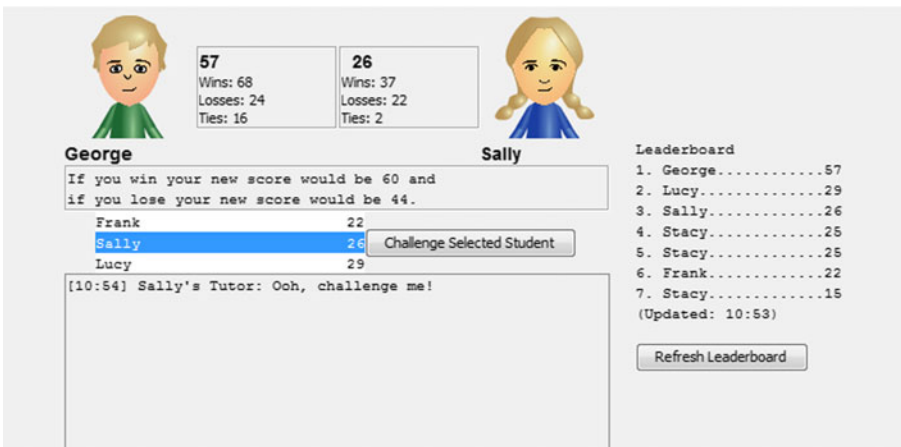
57
Wins: 68
Losses: 24
Ties: 16

26
Wins: 37
Losses: 22
Ties: 2

George

Sally

If you win your new score would be 60 and
if you lose your new score would be 44.

| | |
|---|---|
| Frank | 22 |
| Sally | 26 |
| Lucy | 29 |

Challenge Selected Student

[10:54] Sally's Tutor: Ooh, challenge me!

Leaderboard
1. George............57
2. Lucy..............29
3. Sally.............26
4. Stacy.............25
5. Stacy.............25
6. Frank.............22
7. Stacy.............15
(Updated: 10:53)

Refresh Leaderboard